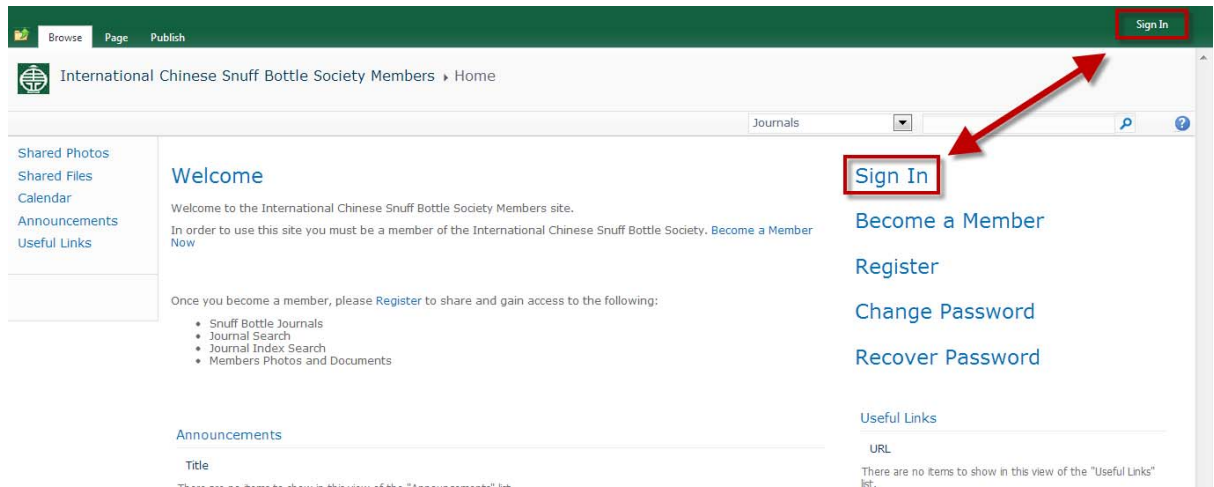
Browse Page Publish

Sign In

International Chinese Snuff Bottle Society Members ▸ Home

Journals

Shared Photos
Shared Files
Calendar
Announcements
Useful Links

Welcome

Welcome to the International Chinese Snuff Bottle Society Members site.

In order to use this site you must be a member of the International Chinese Snuff Bottle Society. Become a Member Now

Once you become a member, please Register to share and gain access to the following:

- Snuff Bottle Journals
- Journal Search
- Journal Index Search
- Members Photos and Documents

Announcements

Title

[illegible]

Sign In

Become a Member

Register

Change Password

Recover Password

Useful Links

URL

There are no items to show in this view of the "Useful Links" list.